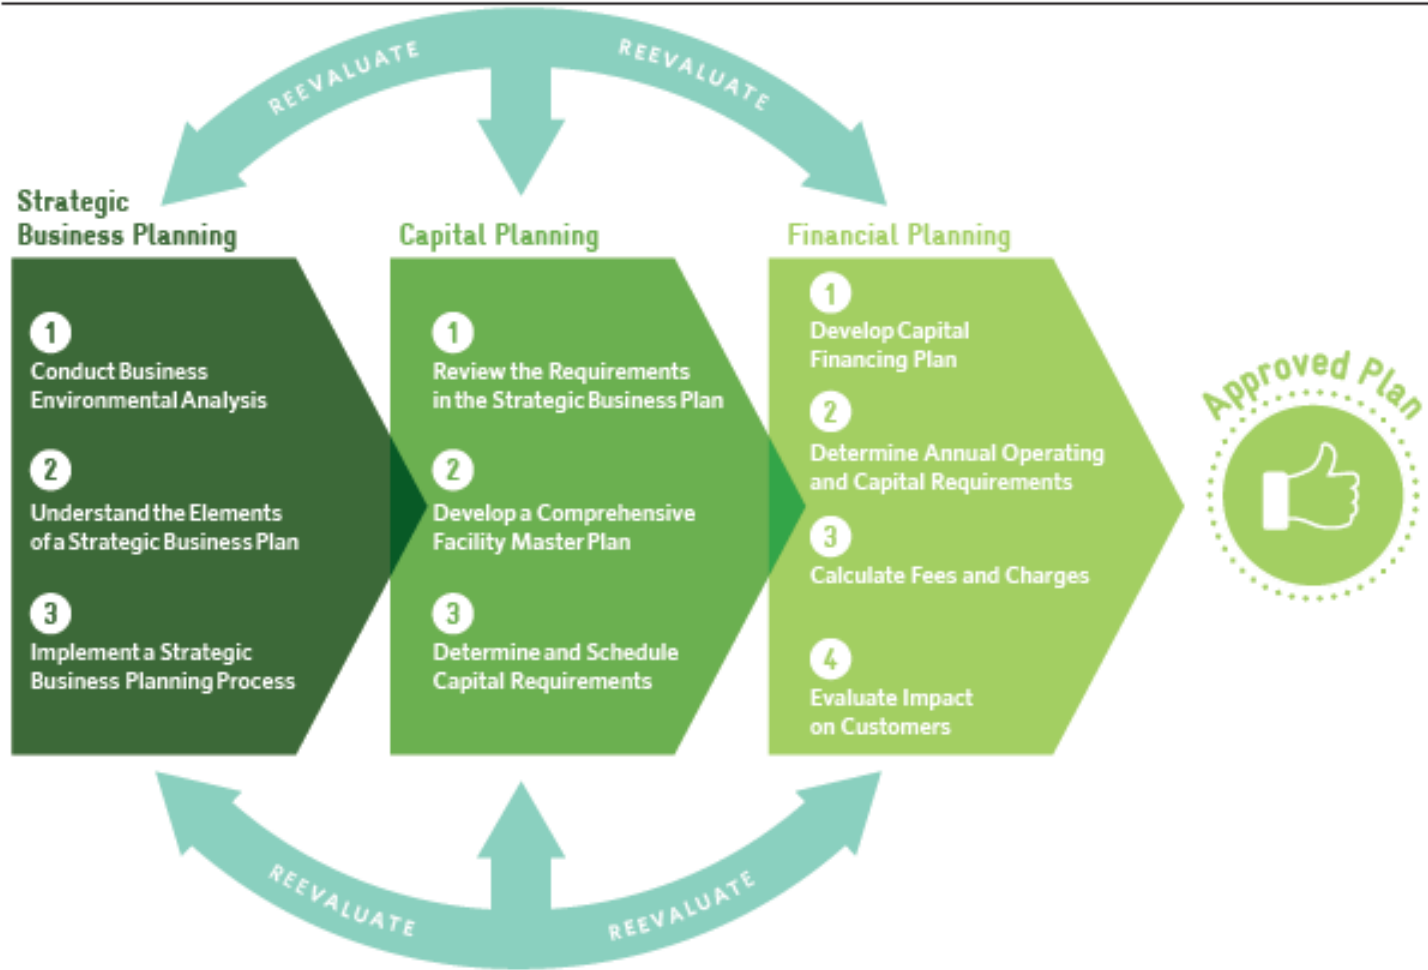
REEVALUATE

REEVALUATE

Strategic Business Planning

1
Conduct Business Environmental Analysis

2
Understand the Elements of a Strategic Business Plan

3
Implement a Strategic Business Planning Process

Capital Planning

1
Review the Requirements in the Strategic Business Plan

2
Develop a Comprehensive Facility Master Plan

3
Determine and Schedule Capital Requirements

Financial Planning

1
Develop Capital Financing Plan

2
Determine Annual Operating and Capital Requirements

3
Calculate Fees and Charges

4
Evaluate Impact on Customers

Approved Plan

REEVALUATE

REEVALUATE